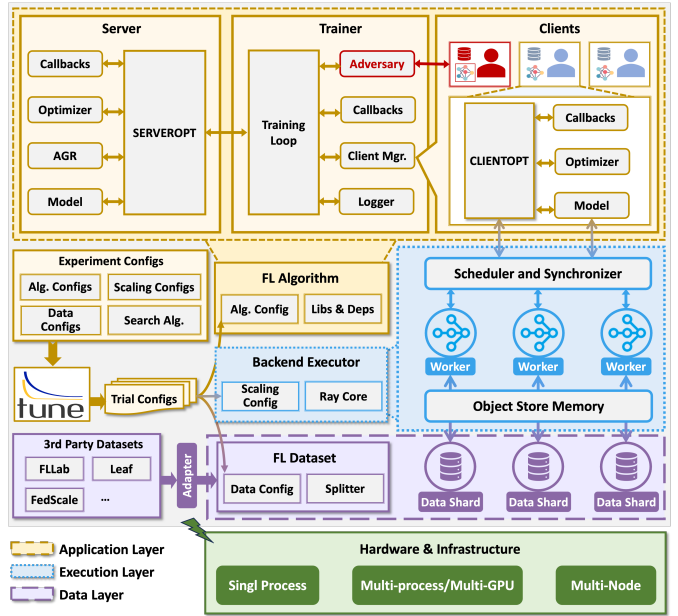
Server

Callbacks

Optimizer

AGR

Model

SERVEROPT

Trainer

Adversary

Training Loop

Callbacks

Client Mgr.

Logger

Clients

CLIENTOPT

Callbacks

Optimizer

Model

Experiment Configs

Alg. Configs

Scaling Configs

Data Configs

Search Alg.

FL Algorithm

Alg. Config

Libs & Deps

Scheduler and Synchronizer

Worker

Worker

Worker

tune

Trial Configs

Backend Executor

Scaling Config

Ray Core

Object Store Memory

3rd Party Datasets

FLLab

Leaf

FedScale

...

Adapter

FL Dataset

Data Config

Splitter

Data Shard

Data Shard

Data Shard

Application Layer

Execution Layer

Data Layer

Hardware & Infrastructure

Singl Process

Multi-process/Multi-GPU

Multi-Node